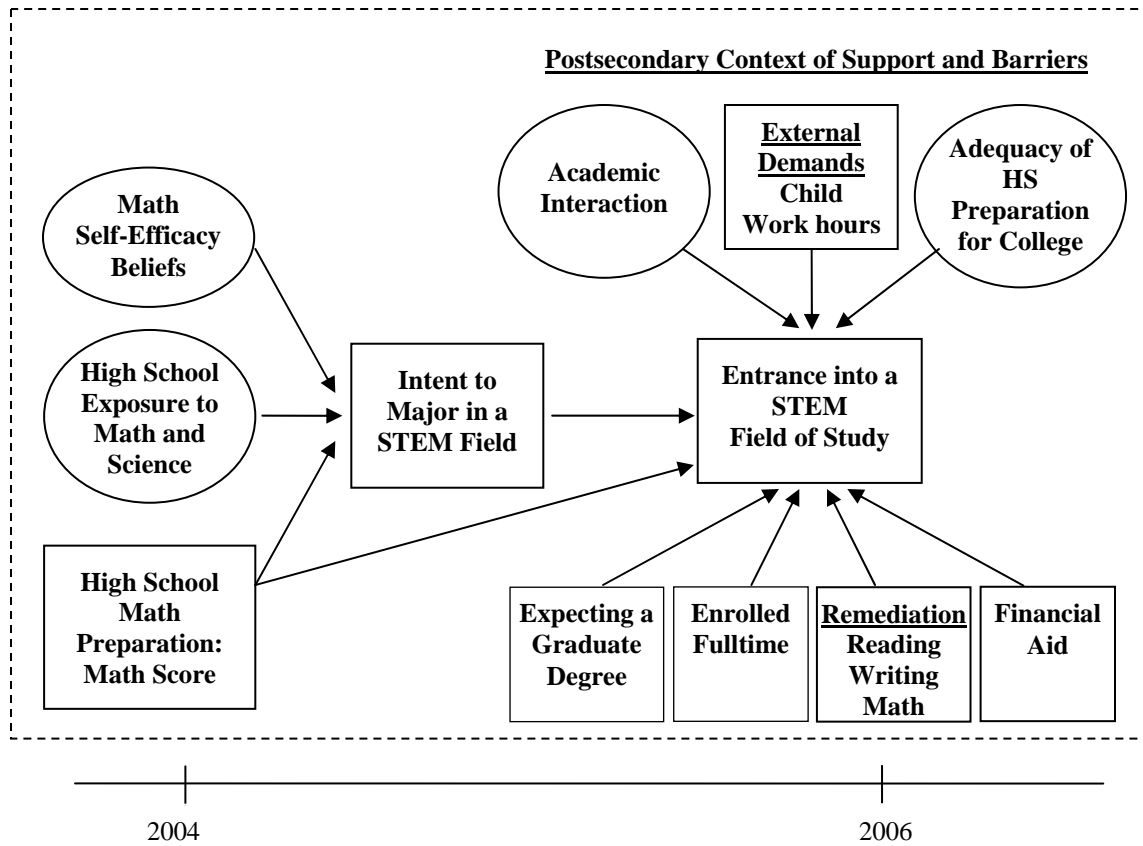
Postsecondary Context of Support and Barriers

Academic Interaction

External Demands
Child
Work hours

Adequacy of HS Preparation for College

Math Self-Efficacy Beliefs

High School Exposure to Math and Science

Intent to Major in a STEM Field

Entrance into a STEM Field of Study

High School Math Preparation: Math Score

Expecting a Graduate Degree

Enrolled Fulltime

Remediation
Reading
Writing
Math

Financial Aid

2004

2006